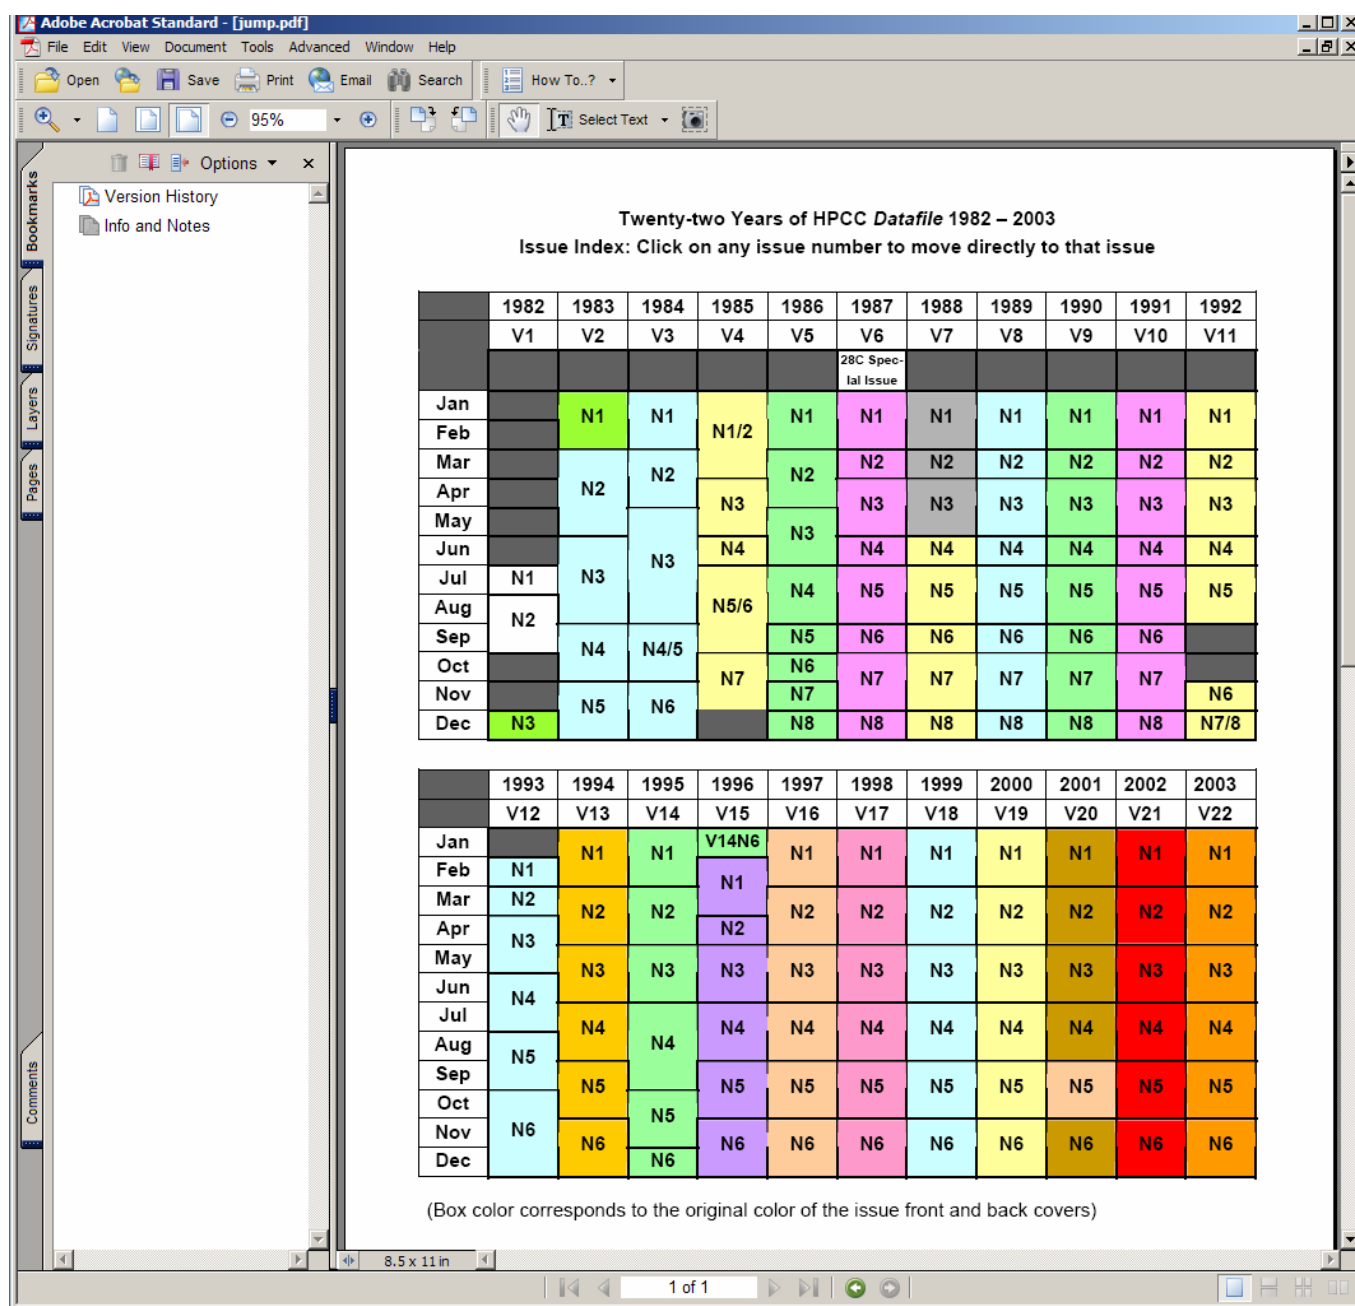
Adobe Acrobat Standard - [jump.pdf]

File Edit View Document Tools Advanced Window Help

Open Save Print Email Search How To..?

95% Select Text

Options

Bookmarks Signatures Layers Pages Comments

Version History
Info and Notes

Twenty-two Years of HPCC *Datafile* 1982 – 2003
Issue Index: Click on any issue number to move directly to that issue

| | 1982 | 1983 | 1984 | 1985 | 1986 | 1987 | 1988 | 1989 | 1990 | 1991 | 1992 |
|---|---|---|---|---|---|---|---|---|---|---|---|
| | V1 | V2 | V3 | V4 | V5 | V6 | V7 | V8 | V9 | V10 | V11 |
| | | | | | | 28C Special Issue | | | | | |
| Jan | | N1 | N1 | N1/2 | N1 | N1 | N1 | N1 | N1 | N1 | N1 |
| Feb | | | | | | | | | | | |
| Mar | | N2 | N2 | | N2 | N2 | N2 | N2 | N2 | N2 | N2 |
| Apr | | | | N3 | | N3 | N3 | N3 | N3 | N3 | N3 |
| May | | | N3 | | N3 | | | | | | |
| Jun | | N3 | | N4 | | N4 | N4 | N4 | N4 | N4 | N4 |
| Jul | N1 | | | N5/6 | N4 | N5 | N5 | N5 | N5 | N5 | N5 |
| Aug | N2 | | | | | | | | | | |
| Sep | | N4 | N4/5 | | N5 | N6 | N6 | N6 | N6 | N6 | |
| Oct | | | | N7 | N6 | N7 | N7 | N7 | N7 | N7 | |
| Nov | | N5 | N6 | | N7 | | | | | | N6 |
| Dec | N3 | | | | N8 | N8 | N8 | N8 | N8 | N8 | N7/8 |

| | 1993 | 1994 | 1995 | 1996 | 1997 | 1998 | 1999 | 2000 | 2001 | 2002 | 2003 |
|---|---|---|---|---|---|---|---|---|---|---|---|
| | V12 | V13 | V14 | V15 | V16 | V17 | V18 | V19 | V20 | V21 | V22 |
| Jan | | N1 | N1 | V14N6 | N1 | N1 | N1 | N1 | N1 | N1 | N1 |
| Feb | N1 | | | N1 | | | | | | | |
| Mar | N2 | N2 | N2 | | N2 | N2 | N2 | N2 | N2 | N2 | N2 |
| Apr | N3 | | | N2 | | | | | | | |
| May | | N3 | N3 | N3 | N3 | N3 | N3 | N3 | N3 | N3 | N3 |
| Jun | N4 | | | | | | | | | | |
| Jul | | N4 | N4 | N4 | N4 | N4 | N4 | N4 | N4 | N4 | N4 |
| Aug | N5 | | | | | | | | | | |
| Sep | | N5 | | N5 | N5 | N5 | N5 | N5 | N5 | N5 | N5 |
| Oct | N6 | | N5 | | | | | | | | |
| Nov | | N6 | | N6 | N6 | N6 | N6 | N6 | N6 | N6 | N6 |
| Dec | | | N6 | | | | | | | | |

(Box color corresponds to the original color of the issue front and back covers)

8.5 x 11 in

1 of 1